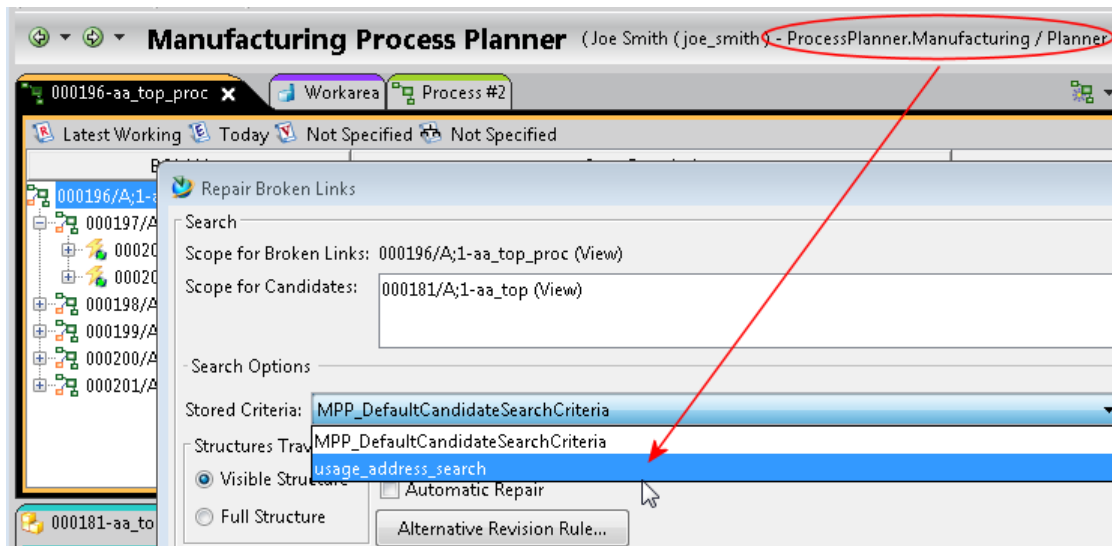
Manufacturing Process Planner (Joe Smith ( joe_smith ) - ProcessPlanner.Manufacturing / Planner

000196-aa_top_proc
Workarea
Process #2

Latest Working
Today
Not Specified
Not Specified

000196/A;1-a
000197/A
0002
0002
000198/A
000199/A
000200/A
000201/A

000181-aa_to

Repair Broken Links

Search

Scope for Broken Links: 000196/A;1-aa_top_proc (View)

Scope for Candidates: 000181/A;1-aa_top (View)

Search Options

Stored Criteria: MPP_DefaultCandidateSearchCriteria

MPP_DefaultCandidateSearchCriteria
usage_address_search

Structures Trav
Visible Structure
Full Structure

Automatic Repair

Alternative Revision Rule...